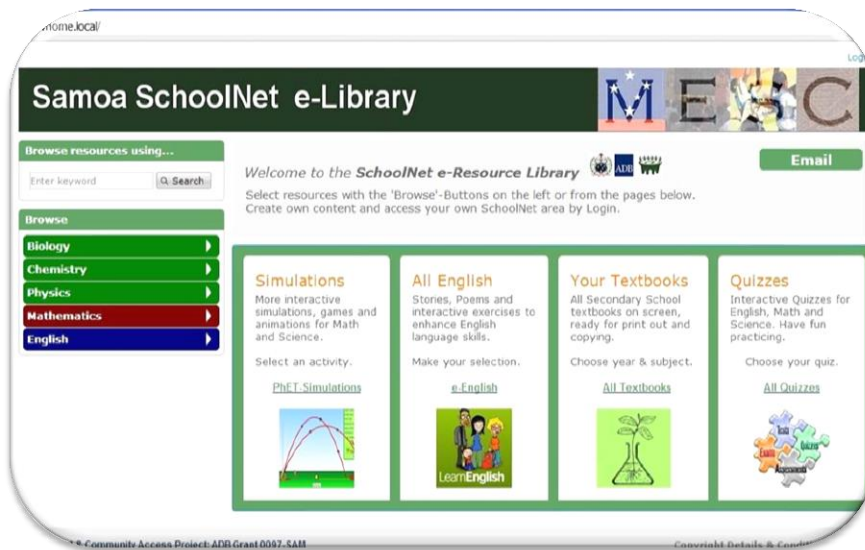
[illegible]home.local/

Log

Samoa SchoolNet e-Library

MESC

Browse resources using...

Enter keyword

Search

Browse

Biology

Chemistry

Physics

Mathematics

English

Welcome to the SchoolNet e-Resource Library

ADB

Email

Select resources with the 'Browse'-Buttons on the left or from the pages below. Create own content and access your own SchoolNet area by Login.

Simulations
More interactive simulations, games and animations for Math and Science.

Select an activity.

PhET-Simulations

All English
Stories, Poems and interactive exercises to enhance English language skills.

Make your selection.

e-English

LearnEnglish

Your Textbooks
All Secondary School textbooks on screen, ready for print out and copying.

Choose year & subject.

All Textbooks

Quizzes
Interactive Quizzes for English, Math and Science. Have fun practicing.

Choose your quiz.

All Quizzes

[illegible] Community Access Project: ADB Grant 0097-SAM

Copyright Details & Condi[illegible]